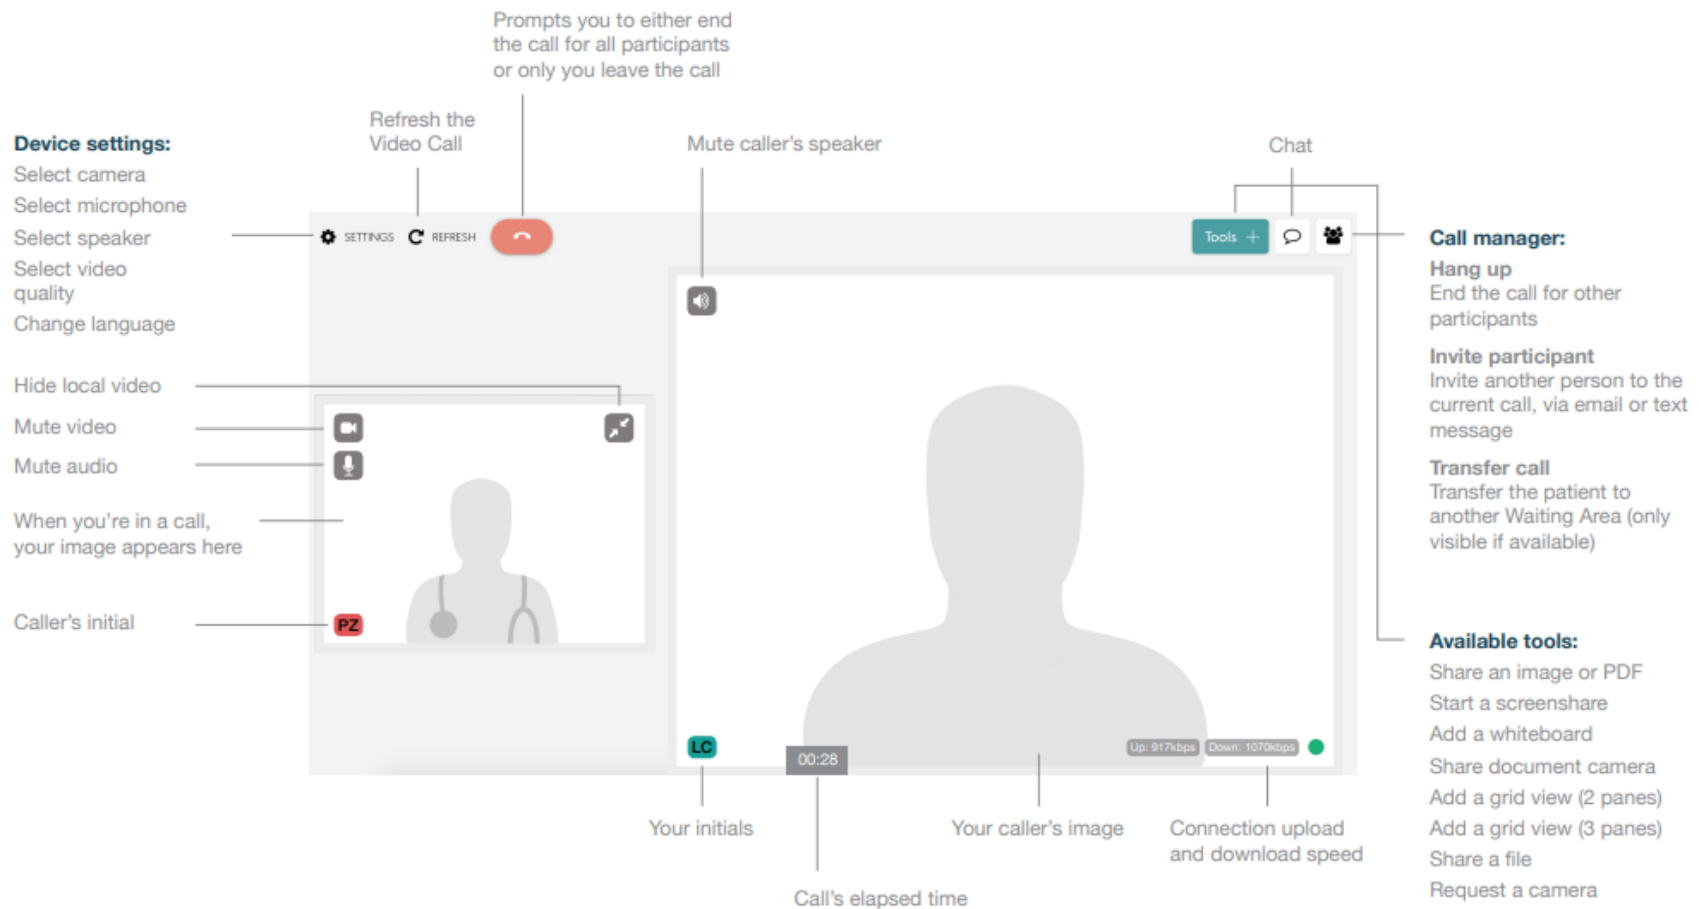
Prompts you to either end the call for all participants or only you leave the call

Refresh the Video Call

Mute caller's speaker

Chat

**Device settings:**
Select camera
Select microphone
Select speaker
Select video quality
Change language

SETTINGS REFRESH

Tools +

**Call manager:**
**Hang up**
End the call for other participants
**Invite participant**
Invite another person to the current call, via email or text message
**Transfer call**
Transfer the patient to another Waiting Area (only visible if available)

Hide local video

Mute video

Mute audio

When you're in a call, your image appears here

Caller's initial

PZ

LC

00:28

Up: 917kbps Down: 1070kbps

**Available tools:**
Share an image or PDF
Start a screenshare
Add a whiteboard
Share document camera
Add a grid view (2 panes)
Add a grid view (3 panes)
Share a file
Request a camera

Your initials

Your caller's image

Connection upload and download speed

Call's elapsed time